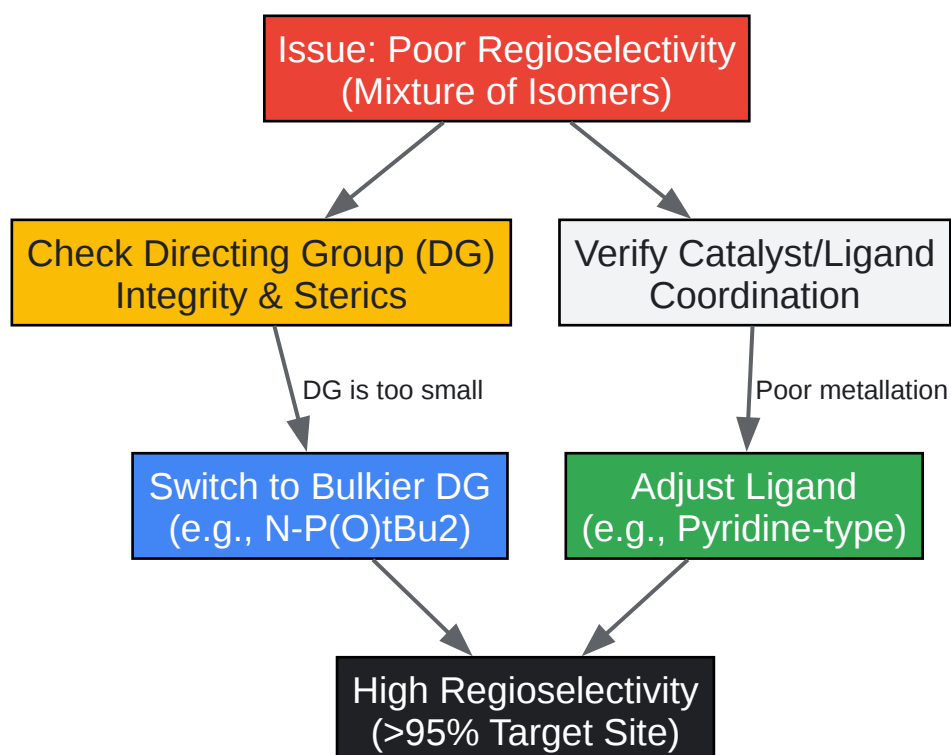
Issue: Poor Regioselectivity (Mixture of Isomers)

Check Directing Group (DG) Integrity & Sterics

Verify Catalyst/Ligand Coordination

DG is too small

Poor metallation

Switch to Bulkier DG (e.g., N-P(O)tBu2)

Adjust Ligand (e.g., Pyridine-type)

High Regioselectivity (>95% Target Site)